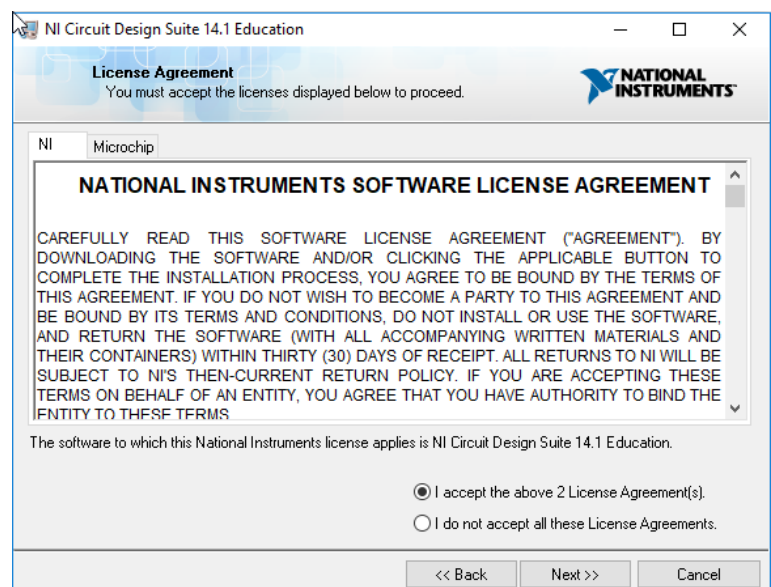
NI Circuit Design Suite 14.1 Education

License Agreement
You must accept the licenses displayed below to proceed.

NATIONAL INSTRUMENTS

NI
Microchip

NATIONAL INSTRUMENTS SOFTWARE LICENSE AGREEMENT

CAREFULLY READ THIS SOFTWARE LICENSE AGREEMENT ("AGREEMENT"). BY DOWNLOADING THE SOFTWARE AND/OR CLICKING THE APPLICABLE BUTTON TO COMPLETE THE INSTALLATION PROCESS, YOU AGREE TO BE BOUND BY THE TERMS OF THIS AGREEMENT. IF YOU DO NOT WISH TO BECOME A PARTY TO THIS AGREEMENT AND BE BOUND BY ITS TERMS AND CONDITIONS, DO NOT INSTALL OR USE THE SOFTWARE, AND RETURN THE SOFTWARE (WITH ALL ACCOMPANYING WRITTEN MATERIALS AND THEIR CONTAINERS) WITHIN THIRTY (30) DAYS OF RECEIPT. ALL RETURNS TO NI WILL BE SUBJECT TO NI'S THEN-CURRENT RETURN POLICY. IF YOU ARE ACCEPTING THESE TERMS ON BEHALF OF AN ENTITY, YOU AGREE THAT YOU HAVE AUTHORITY TO BIND THE ENTITY TO THESE TERMS

The software to which this National Instruments license applies is NI Circuit Design Suite 14.1 Education.

I accept the above 2 License Agreement(s).
I do not accept all these License Agreements.

<< Back
Next >>
Cancel